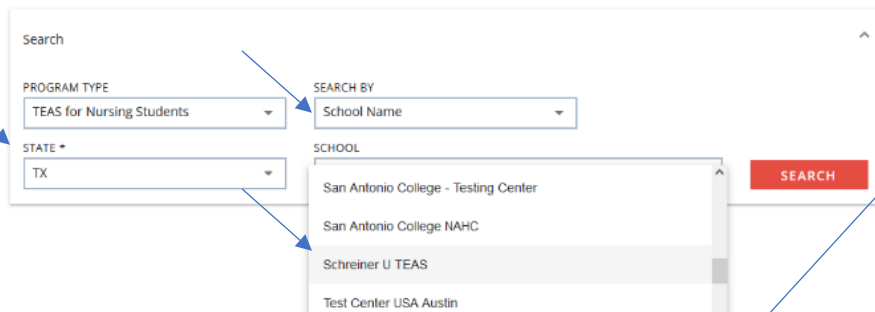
Search

PROGRAM TYPE
TEAS for Nursing Students

SEARCH BY
School Name

STATE *
TX

SCHOOL

San Antonio College - Testing Center
San Antonio College NAHC
Schreiner U TEAS
Test Center USA Austin

SEARCH